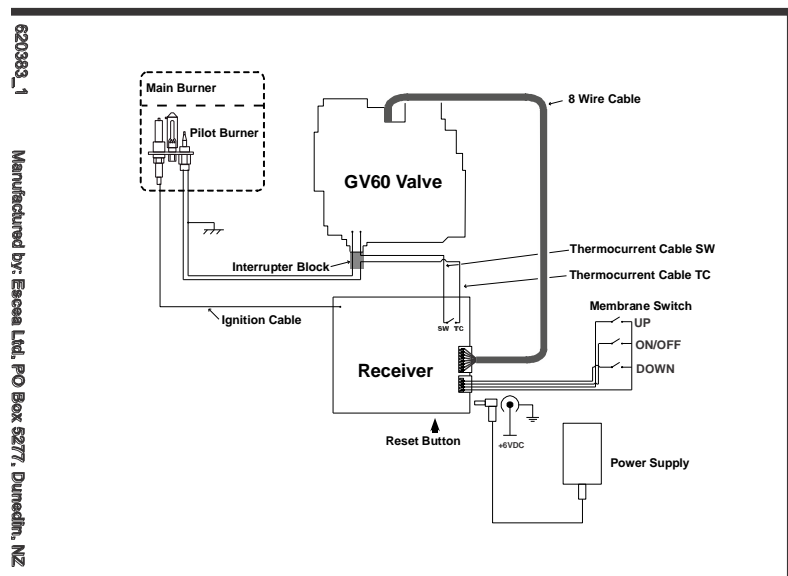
620383_1

Manufactured by: Escea Ltd, PO Box 5277, Dunedin, NZ

Main Burner

Pilot Burner

GV60 Valve

8 Wire Cable

Interrupter Block

Thermocurrent Cable SW

Thermocurrent Cable TC

Ignition Cable

SW TC

Membrane Switch

UP

ON/OFF

DOWN

Receiver

Reset Button

+6VDC

Power Supply